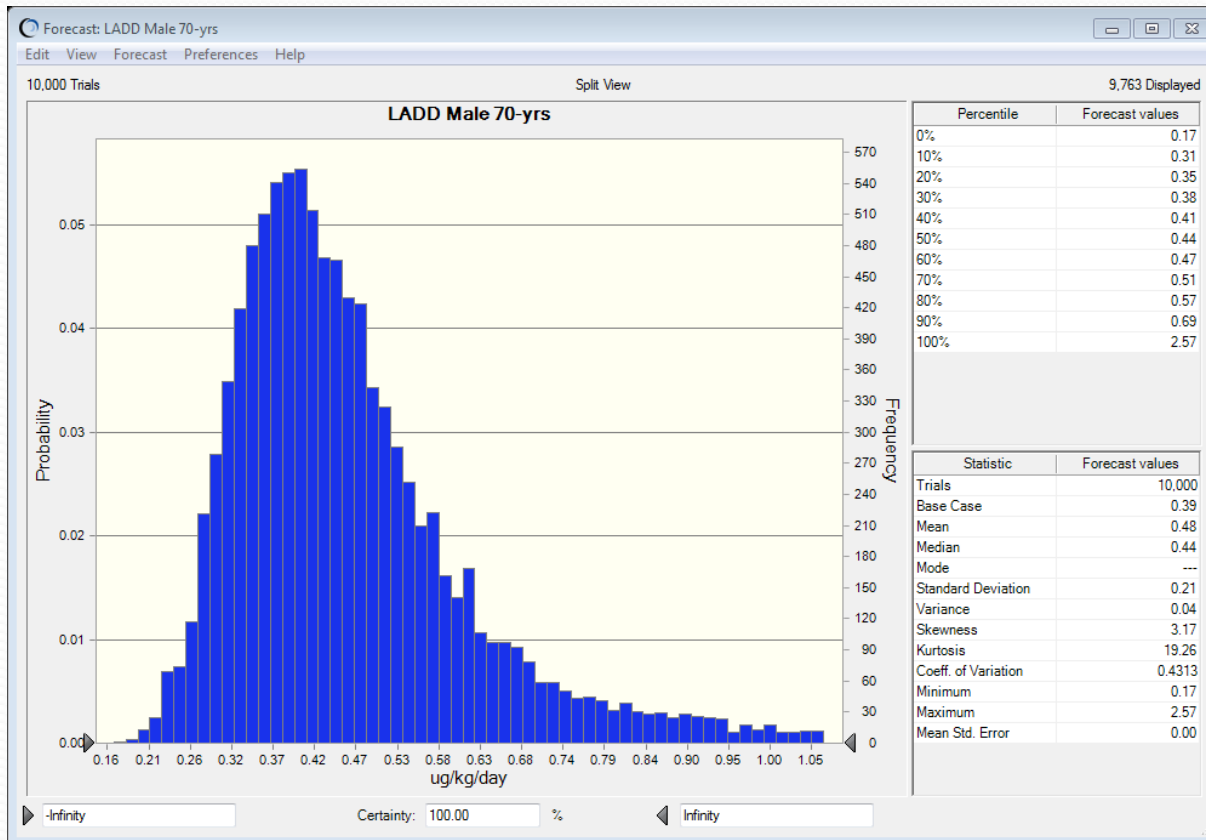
Forecast: LADD Male 70-yrs

Edit View Forecast Preferences Help

10,000 Trials

Split View

9,763 Displayed

LADD Male 70-yrs

Probability

0.05
0.04
0.03
0.02
0.01
0.00

Frequency

570
540
510
480
450
420
390
360
330
300
270
240
210
180
150
120
90
60
30
0

0.16 0.21 0.26 0.32 0.37 0.42 0.47 0.53 0.58 0.63 0.68 0.74 0.79 0.84 0.90 0.95 1.00 1.05

ug/kg/day

| Percentile | Forecast values |
|---|---|
| 0% | 0.17 |
| 10% | 0.31 |
| 20% | 0.35 |
| 30% | 0.38 |
| 40% | 0.41 |
| 50% | 0.44 |
| 60% | 0.47 |
| 70% | 0.51 |
| 80% | 0.57 |
| 90% | 0.69 |
| 100% | 2.57 |

| Statistic | Forecast values |
|---|---|
| Trials | 10,000 |
| Base Case | 0.39 |
| Mean | 0.48 |
| Median | 0.44 |
| Mode | --- |
| Standard Deviation | 0.21 |
| Variance | 0.04 |
| Skewness | 3.17 |
| Kurtosis | 19.26 |
| Coeff. of Variation | 0.4313 |
| Minimum | 0.17 |
| Maximum | 2.57 |
| Mean Std. Error | 0.00 |

-Infinity

Certainty: 100.00 %

Infinity